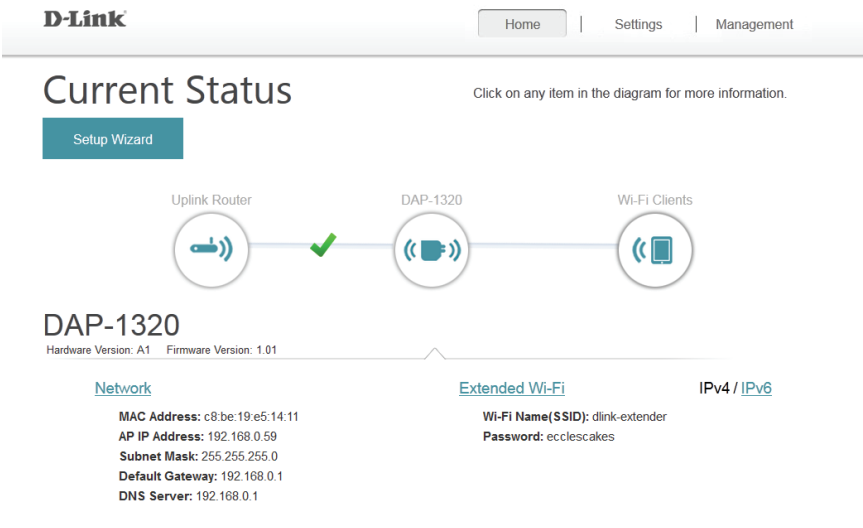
D-Link

Home | Settings | Management

Current Status

Click on any item in the diagram for more information.

Setup Wizard

Uplink Router

DAP-1320

Wi-Fi Clients

DAP-1320

Hardware Version: A1 Firmware Version: 1.01

Network

MAC Address: c8:be:19:e5:14:11
AP IP Address: 192.168.0.59
Subnet Mask: 255.255.255.0
Default Gateway: 192.168.0.1
DNS Server: 192.168.0.1

Extended Wi-Fi

Wi-Fi Name(SSID): dlink-extender
Password: ecclescakes

IPv4 / IPv6